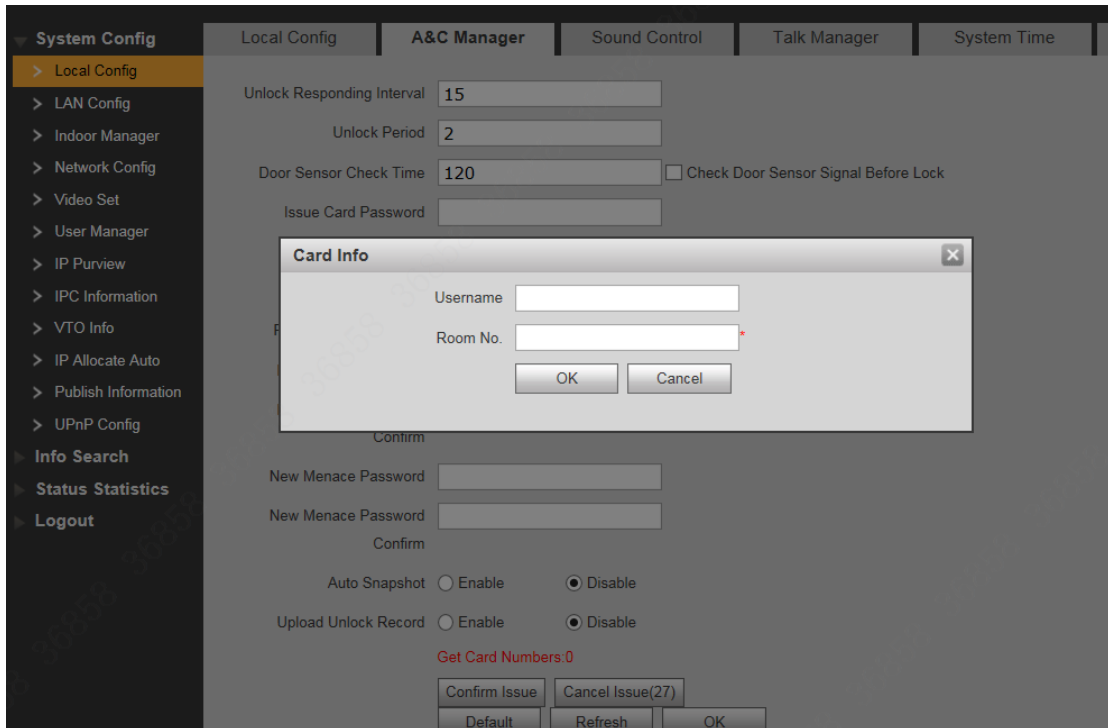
System Config
Local Config
LAN Config
Indoor Manager
Network Config
Video Set
User Manager
IP Purview
IPC Information
VTO Info
IP Allocate Auto
Publish Information
UPnP Config
Info Search
Status Statistics
Logout

Local Config | A&C Manager | Sound Control | Talk Manager | System Time

Unlock Responding Interval 15
Unlock Period 2
Door Sensor Check Time 120
Check Door Sensor Signal Before Lock
Issue Card Password

Card Info
Username
Room No. *
OK Cancel

Confirm
New Menace Password
New Menace Password Confirm
Auto Snapshot Enable Disable
Upload Unlock Record Enable Disable
Get Card Numbers:0
Confirm Issue Cancel Issue(27)
Default Refresh OK